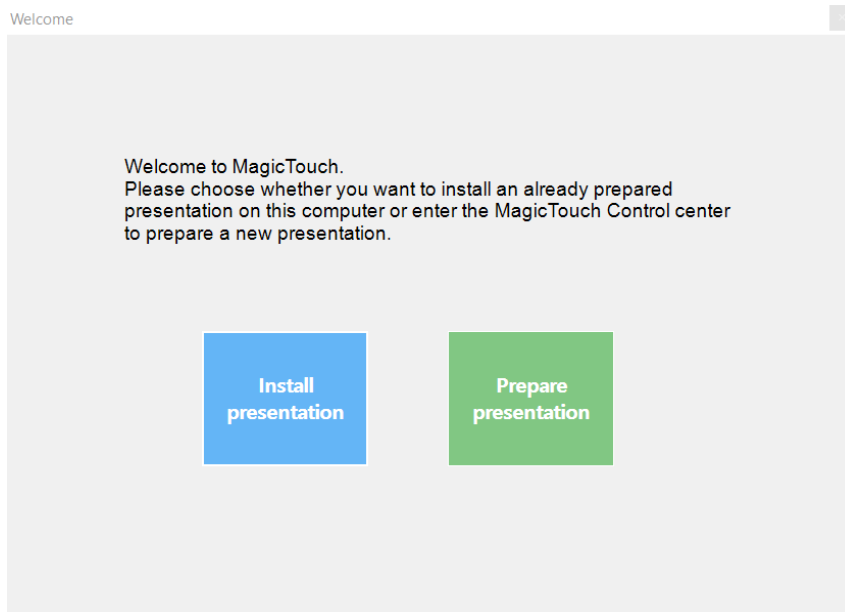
Welcome

Welcome to MagicTouch.
Please choose whether you want to install an already prepared presentation on this computer or enter the MagicTouch Control center to prepare a new presentation.

Install presentation

Prepare presentation